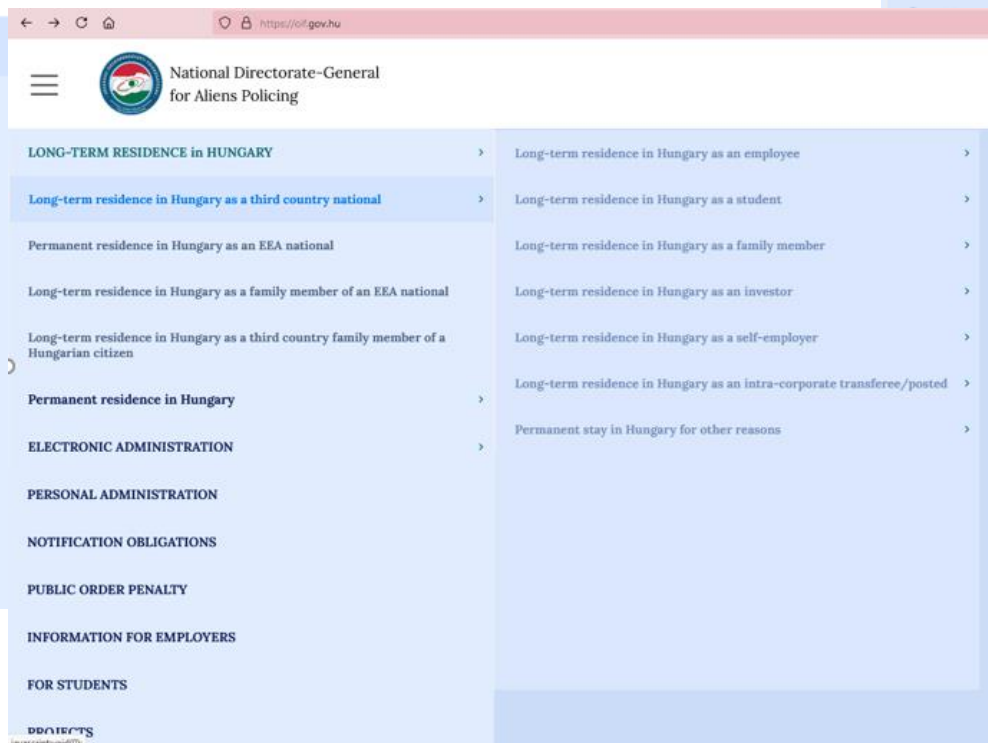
https://oif.gov.hu

National Directorate-General for Aliens Policing

LONG-TERM RESIDENCE in HUNGARY ›

Long-term residence in Hungary as a third country national ›

Permanent residence in Hungary as an EEA national

Long-term residence in Hungary as a family member of an EEA national

Long-term residence in Hungary as a third country family member of a Hungarian citizen

Permanent residence in Hungary ›

ELECTRONIC ADMINISTRATION ›

PERSONAL ADMINISTRATION

NOTIFICATION OBLIGATIONS

PUBLIC ORDER PENALTY

INFORMATION FOR EMPLOYERS

FOR STUDENTS

PROJECTS

Long-term residence in Hungary as an employee ›

Long-term residence in Hungary as a student ›

Long-term residence in Hungary as a family member ›

Long-term residence in Hungary as an investor ›

Long-term residence in Hungary as a self-employer ›

Long-term residence in Hungary as an intra-corporate transferee/posted ›

Permanent stay in Hungary for other reasons ›

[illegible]